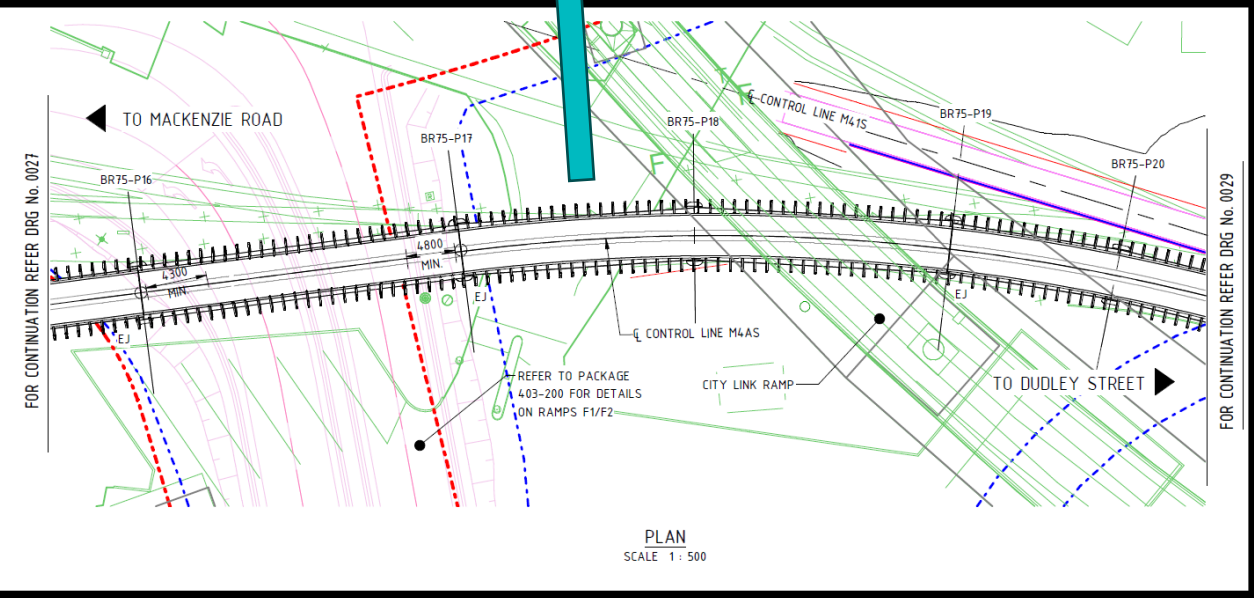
FOR CONTINUATION REFER DRG No. 0027

TO MACKENZIE ROAD

BR75-P16

BR75-P17

BR75-P18

℄ CONTROL LINE M41S

BR75-P19

BR75-P20

FOR CONTINUATION REFER DRG No. 0029

4800
MIN

4300
MIN

EJ

EJ

EJ

℄ CONTROL LINE M4AS

REFER TO PACKAGE 403-200 FOR DETAILS ON RAMPS F1/F2

CITY LINK RAMP

TO DUDLEY STREET

PLAN
SCALE 1 : 500